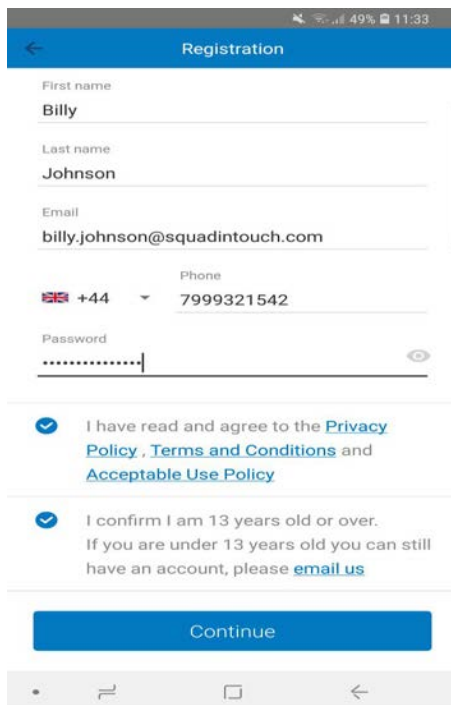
49% 11:33

Registration

First name
Billy

Last name
Johnson

Email
billy.johnson@squadintouch.com

+44
Phone
7999321542

Password
••••••••••••••

I have read and agree to the Privacy Policy , Terms and Conditions and Acceptable Use Policy

I confirm I am 13 years old or over. If you are under 13 years old you can still have an account, please email us

Continue